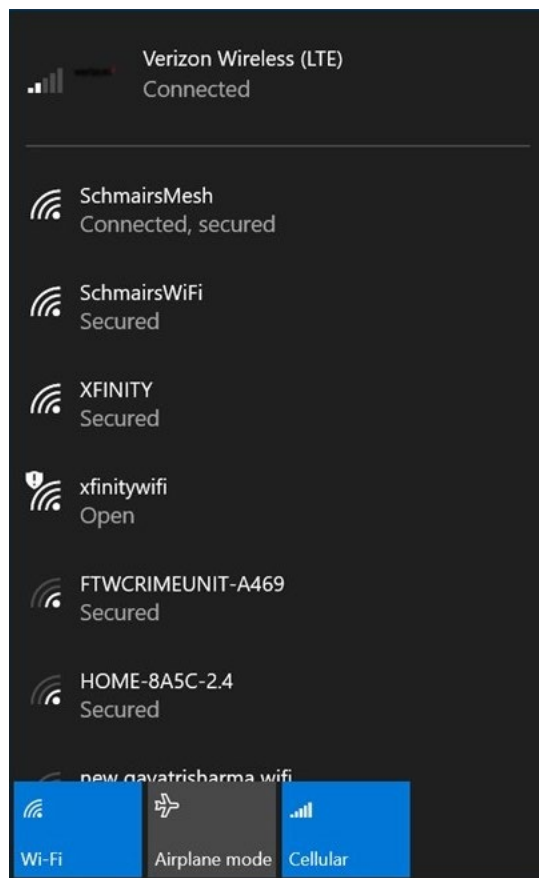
Verizon Wireless (LTE)
Connected

SchmairsMesh
Connected, secured

SchmairsWiFi
Secured

XFINITY
Secured

xfinitywifi
Open

FTWCRIMEUNIT-A469
Secured

HOME-8A5C-2.4
Secured

new gayatrisharma wifi

Wi-Fi

Airplane mode

Cellular